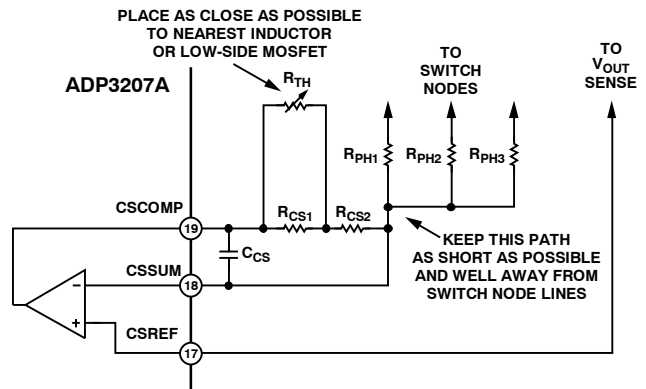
PLACE AS CLOSE AS POSSIBLE TO NEAREST INDUCTOR OR LOW-SIDE MOSFET

ADP3207A

$R_{TH}$

TO SWITCH NODES

TO $V_{OUT}$ SENSE

$R_{PH1}$

$R_{PH2}$

$R_{PH3}$

CSCOMP

19

$R_{CS1}$

$R_{CS2}$

$C_{CS}$

CSSUM

18

KEEP THIS PATH AS SHORT AS POSSIBLE AND WELL AWAY FROM SWITCH NODE LINES

–

+

CSREF

17